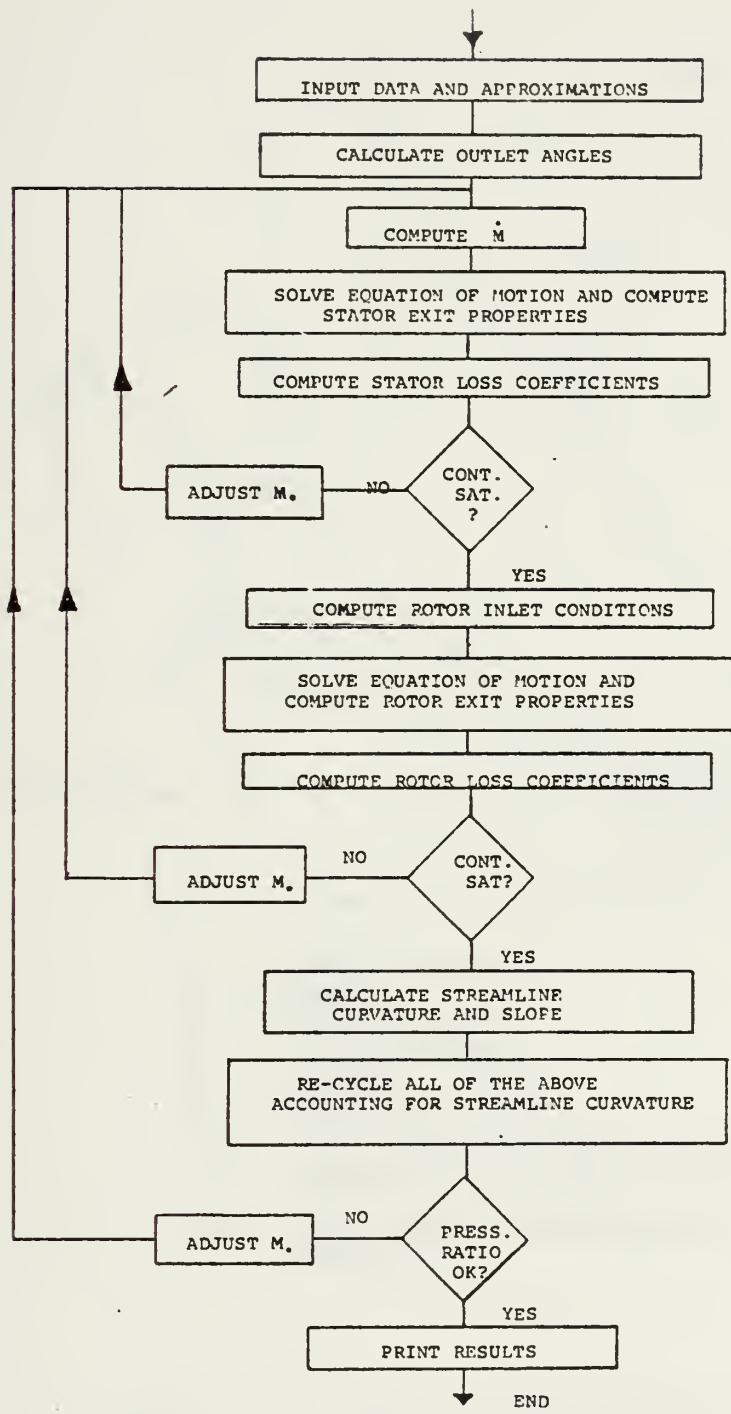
INPUT DATA AND APPROXIMATIONS

CALCULATE OUTLET ANGLES

COMPUTE $\dot{M}$

SOLVE EQUATION OF MOTION AND COMPUTE STATOR EXIT PROPERTIES

COMPUTE STATOR LOSS COEFFICIENTS

CONT. SAT. ?

NO

ADJUST $\dot{M}$

YES

COMPUTE ROTOR INLET CONDITIONS

SOLVE EQUATION OF MOTION AND COMPUTE ROTOR EXIT PROPERTIES

COMPUTE ROTOR LOSS COEFFICIENTS

CONT. SAT?

NO

ADJUST $\dot{M}$

YES

CALCULATE STREAMLINE CURVATURE AND SLOPE

RE-CYCLE ALL OF THE ABOVE ACCOUNTING FOR STREAMLINE CURVATURE

PRESS. RATIO OK?

NO

ADJUST $\dot{M}$

YES

PRINT RESULTS

END